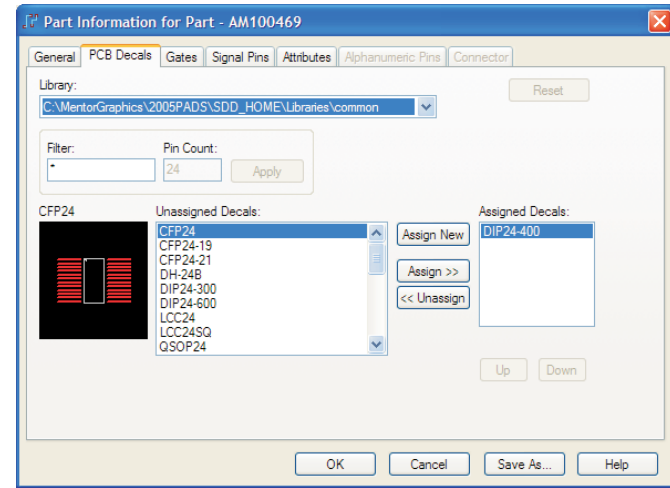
Part Information for Part - AM100469

General | PCB Decals | Gates | Signal Pins | Attributes | Alphanumeric Pins | Connector

Library:
C:\MentorGraphics\2005PADS\SDD_HOME\Libraries\common

Reset

Filter:
*

Pin Count:
24

Apply

CFP24

Unassigned Decals:
CFP24
CFP24-19
CFP24-21
DH-24B
DIP24-300
DIP24-600
LCC24
LCC24SQ
QSOP24

Assign New

Assign >>

<< Unassign

Assigned Decals:
DIP24-400

Up

Down

OK

Cancel

Save As...

Help